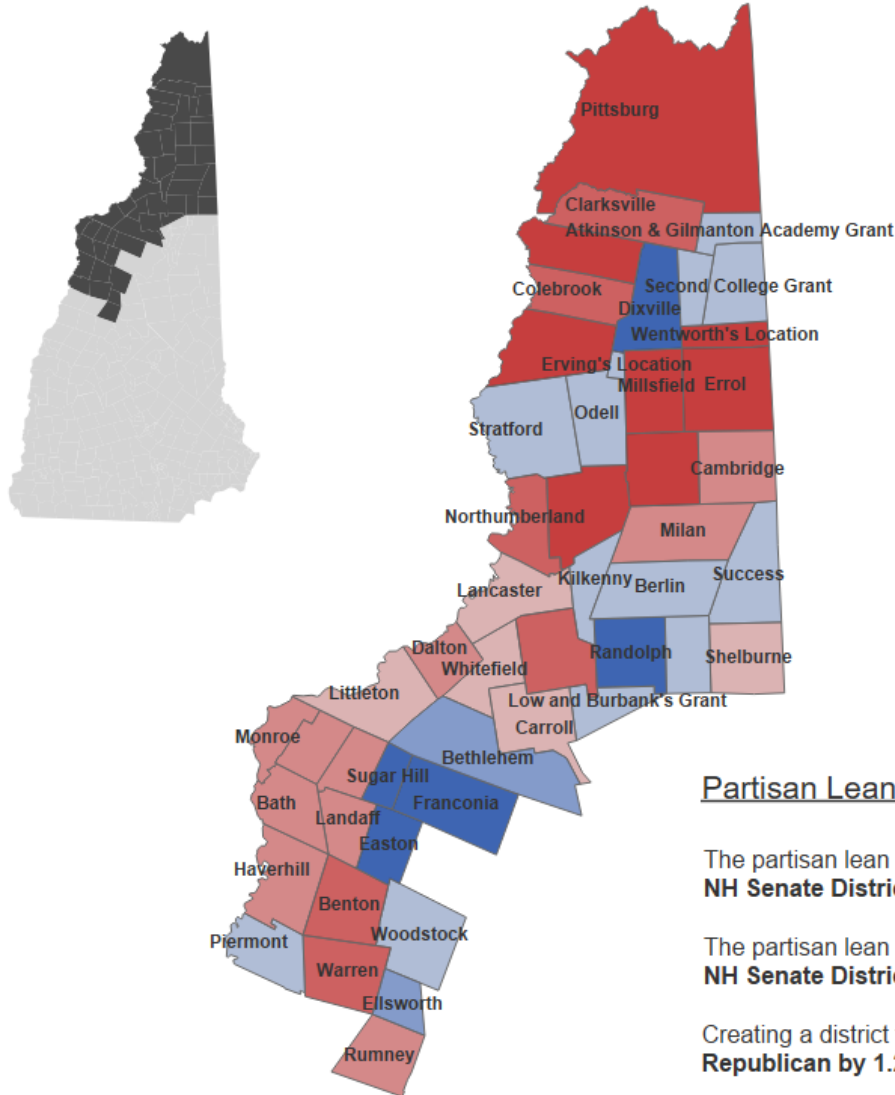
Pittsburg

Clarksville

Atkinson & Gilmanton Academy Grant

Colebrook

Dixville

Second College Grant

Wentworth's Location

Erving's Location

Millsfield

Errol

Stratford

Odell

Cambridge

Northumberland

Milan

Lancaster

Kilkenny

Berlin

Success

Dalton

Whitefield

Randolph

Shelburne

Littleton

Low and Burbank's Grant

Carroll

Monroe

Bethlehem

Sugar Hill

Franconia

Bath

Landaff

Easton

Haverhill

Benton

Woodstock

Piermont

Warren

Ellsworth

Rumney

Partisan Lean

The partisan lean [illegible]
NH Senate Distri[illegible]

The partisan lean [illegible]
NH Senate Distri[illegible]

Creating a district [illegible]
Republican by 1.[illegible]